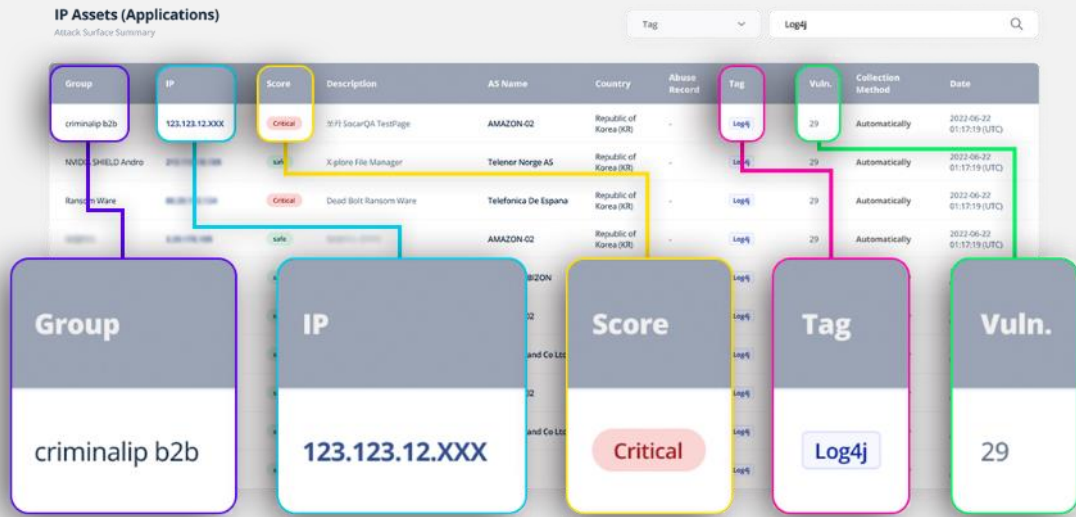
IP Assets (Applications)
Attack Surface Summary

Tag

Log4j

| Group | IP | Score | Description | AS Name | Country | Abuse Record | Tag | Vuln. | Collection Method | Date |
|---|---|---|---|---|---|---|---|---|---|---|
| criminalip b2b | 123.123.12.XXX | Critical | 쏘카 SocarQA TestPage | AMAZON-02 | Republic of Korea (KR) | - | Log4j | 29 | Automatically | 2022-06-22 01:17:19 (UTC) |
| NVIDIA SHIELD Andro | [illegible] | safe | X-plore File Manager | Telenor Norge AS | Republic of Korea (KR) | - | Log4j | 29 | Automatically | 2022-06-22 01:17:19 (UTC) |
| Ransom Ware | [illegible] | Critical | Dead Bolt Ransom Ware | Telefonica De Espana | Republic of Korea (KR) | - | Log4j | 29 | Automatically | 2022-06-22 01:17:19 (UTC) |
| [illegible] | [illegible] | safe | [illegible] | AMAZON-02 | Republic of Korea (KR) | - | Log4j | 29 | Automatically | 2022-06-22 01:17:19 (UTC) |
| | | | | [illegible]IZON | | | Log4j | | | |
| | | | | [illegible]2 | | | Log4j | | | |
| | | | | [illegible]and Co Ltd | | | Log4j | | | |
| | | | | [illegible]2 | | | Log4j | | | |
| | | | | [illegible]and Co Ltd | | | Log4j | | | |

Group
criminalip b2b

IP
123.123.12.XXX

Score
Critical

Tag
Log4j

Vuln.
29